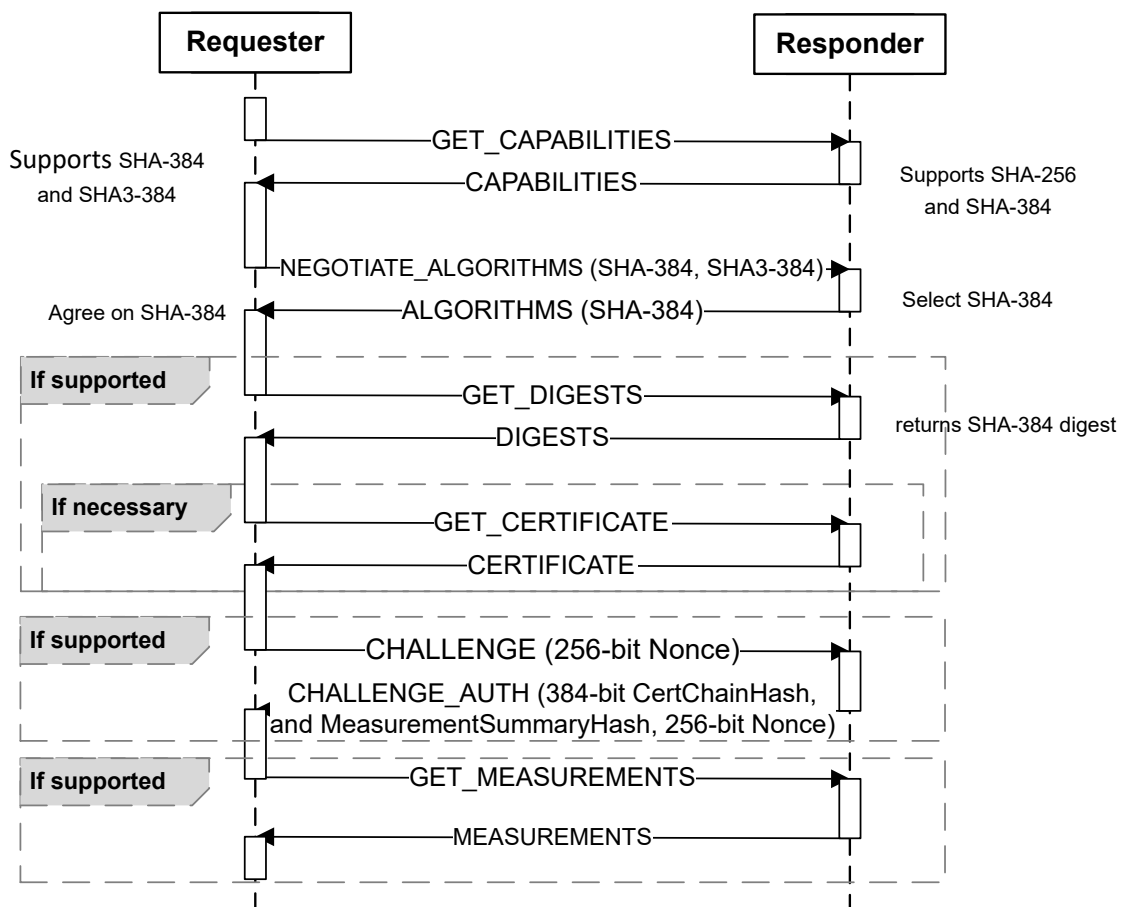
Requester

Responder

GET_CAPABILITIES

Supports SHA-384 and SHA3-384

CAPABILITIES

Supports SHA-256 and SHA-384

NEGOTIATE_ALGORITHMS (SHA-384, SHA3-384)

Agree on SHA-384

ALGORITHMS (SHA-384)

Select SHA-384

If supported

GET_DIGESTS

DIGESTS

returns SHA-384 digest

If necessary

GET_CERTIFICATE

CERTIFICATE

If supported

CHALLENGE (256-bit Nonce)

CHALLENGE_AUTH (384-bit CertChainHash, and MeasurementSummaryHash, 256-bit Nonce)

If supported

GET_MEASUREMENTS

MEASUREMENTS